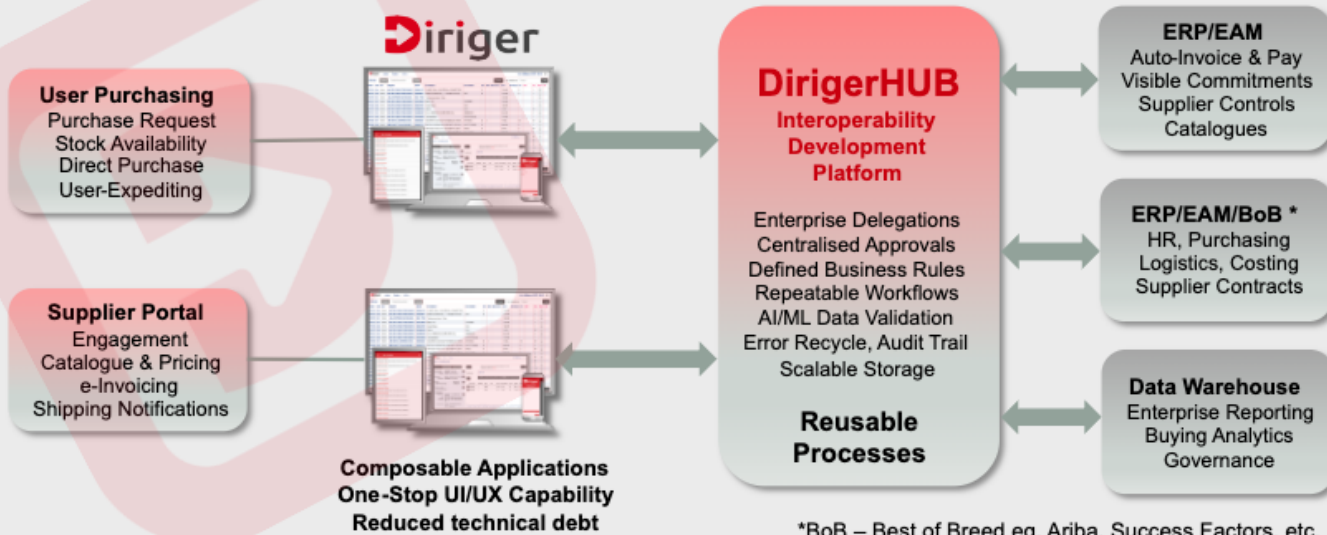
Diriger

User Purchasing
Purchase Request
Stock Availability
Direct Purchase
User-Expediting

Supplier Portal
Engagement
Catalogue & Pricing
e-Invoicing
Shipping Notifications

Composable Applications
One-Stop UI/UX Capability
Reduced technical debt

DirigerHUB
Interoperability Development Platform

Enterprise Delegations
Centralised Approvals
Defined Business Rules
Repeatable Workflows
AI/ML Data Validation
Error Recycle, Audit Trail
Scalable Storage

Reusable Processes

ERP/EAM
Auto-Invoice & Pay
Visible Commitments
Supplier Controls
Catalogues

ERP/EAM/BoB *
HR, Purchasing
Logistics, Costing
Supplier Contracts

Data Warehouse
Enterprise Reporting
Buying Analytics
Governance

*BoB – Best of Breed eg. Ariba, Success Factors, etc